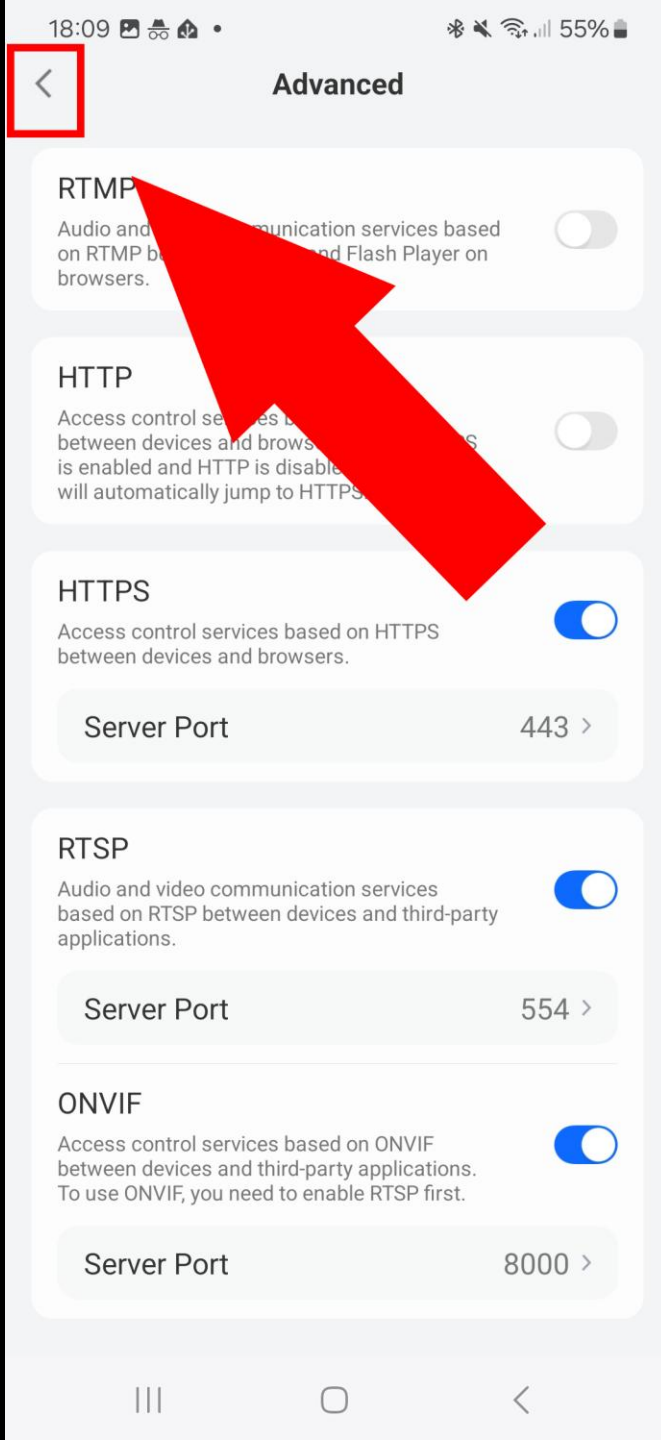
18:09 55%

Advanced

RTMP
Audio and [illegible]munication services based on RTMP b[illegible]nd Flash Player on browsers.

HTTP
Access control se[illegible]es b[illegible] between devices and brows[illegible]S is enabled and HTTP is disable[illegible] will automatically jump to HTTPS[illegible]

HTTPS
Access control services based on HTTPS between devices and browsers.

Server Port 443 ›

RTSP
Audio and video communication services based on RTSP between devices and third-party applications.

Server Port 554 ›

ONVIF
Access control services based on ONVIF between devices and third-party applications. To use ONVIF, you need to enable RTSP first.

Server Port 8000 ›